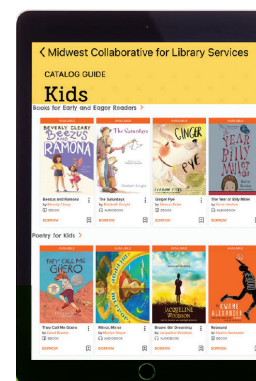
< Midwest Collaborative for Library Services

CATALOG GUIDE

Kids

Books for Early and Eager Readers >

AVAILABLE

BEVERLY CLEARY

Beezus and Ramona

Beezus and Ramona
by Beverly Cleary
EBOOK

BORROW

AVAILABLE

The Saturdays

The Saturdays
by Elizabeth Enright
AUDIOBOOK

BORROW

AVAILABLE

GINGER PYE

Ginger Pye
by Eleanor Estes
EBOOK

BORROW

AVAILABLE

YEAR OF BILLY MILLER

The Year of Billy Miller
by Kevin Henkes
EBOOK

BORROW

Poetry for Kids >

AVAILABLE

THEY CALL ME GÜERO

They Call Me Güero
by David Bowles
EBOOK

BORROW

AVAILABLE

Mirror Mirror

Mirror, Mirror
by Marilyn Singer
EBOOK

BORROW

AVAILABLE

JACQUELINE WOODSON

Brown Girl Dreaming
by Jacqueline Woodson
AUDIOBOOK

BORROW

AVAILABLE

KWAME ALEXANDER

Rebound
by Kwame Alexander
EBOOK

BORROW